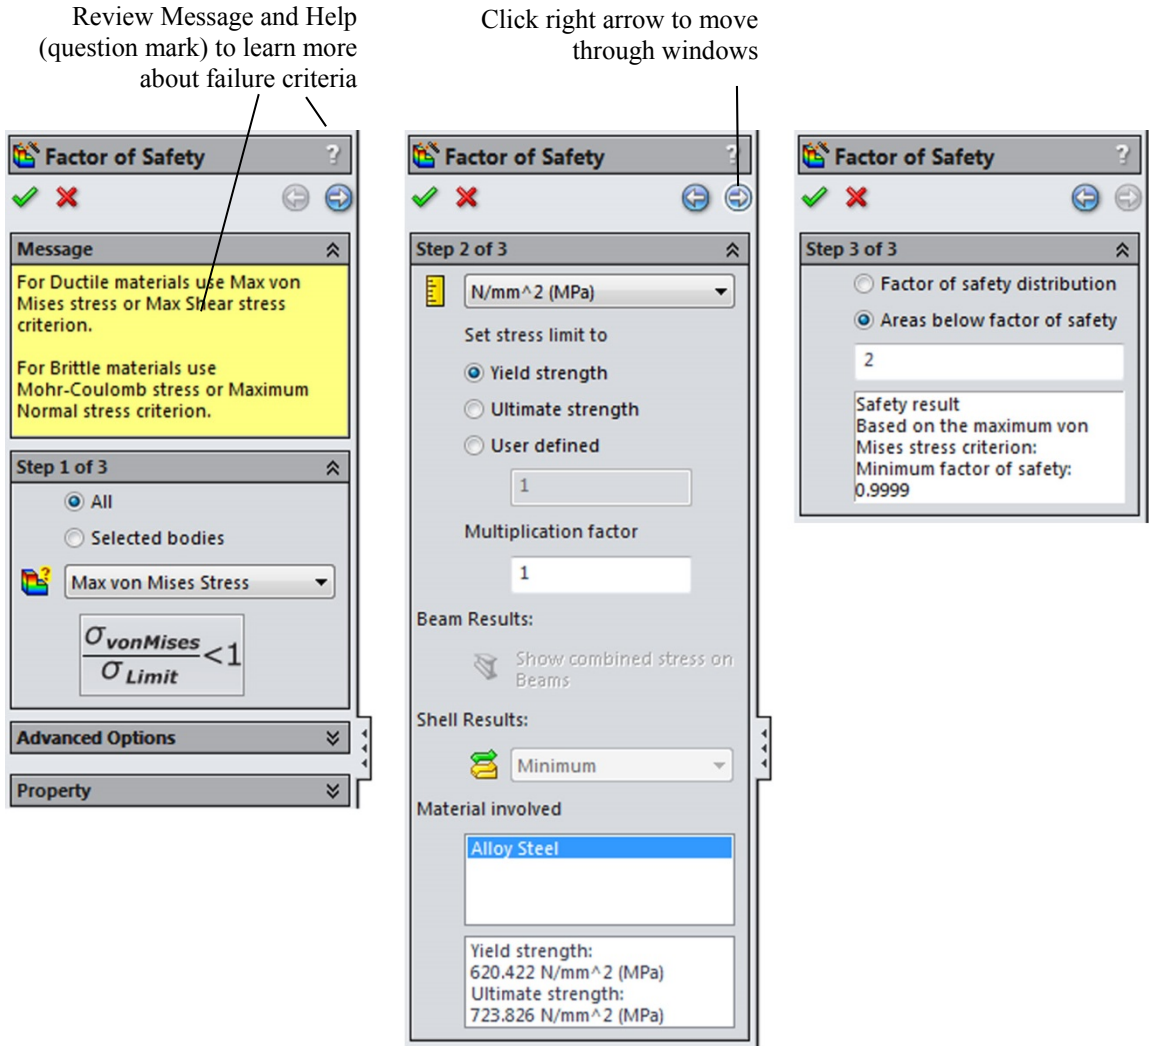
Review Message and Help (question mark) to learn more about failure criteria

Click right arrow to move through windows

Factor of Safety ?

Message

For Ductile materials use Max von Mises stress or Max Shear stress criterion.

For Brittle materials use Mohr-Coulomb stress or Maximum Normal stress criterion.

Step 1 of 3

All

Selected bodies

Max von Mises Stress

$\frac{\sigma_{vonMises}}{\sigma_{Limit}}<1$

Advanced Options

Property

Factor of Safety ?

Step 2 of 3

N/mm^2 (MPa)

Set stress limit to

Yield strength

Ultimate strength

User defined

1

Multiplication factor

1

Beam Results:

Show combined stress on Beams

Shell Results:

Minimum

Material involved

Alloy Steel

Yield strength:
620.422 N/mm^2 (MPa)
Ultimate strength:
723.826 N/mm^2 (MPa)

Factor of Safety ?

Step 3 of 3

Factor of safety distribution

Areas below factor of safety

2

Safety result
Based on the maximum von Mises stress criterion:
Minimum factor of safety:
0.9999